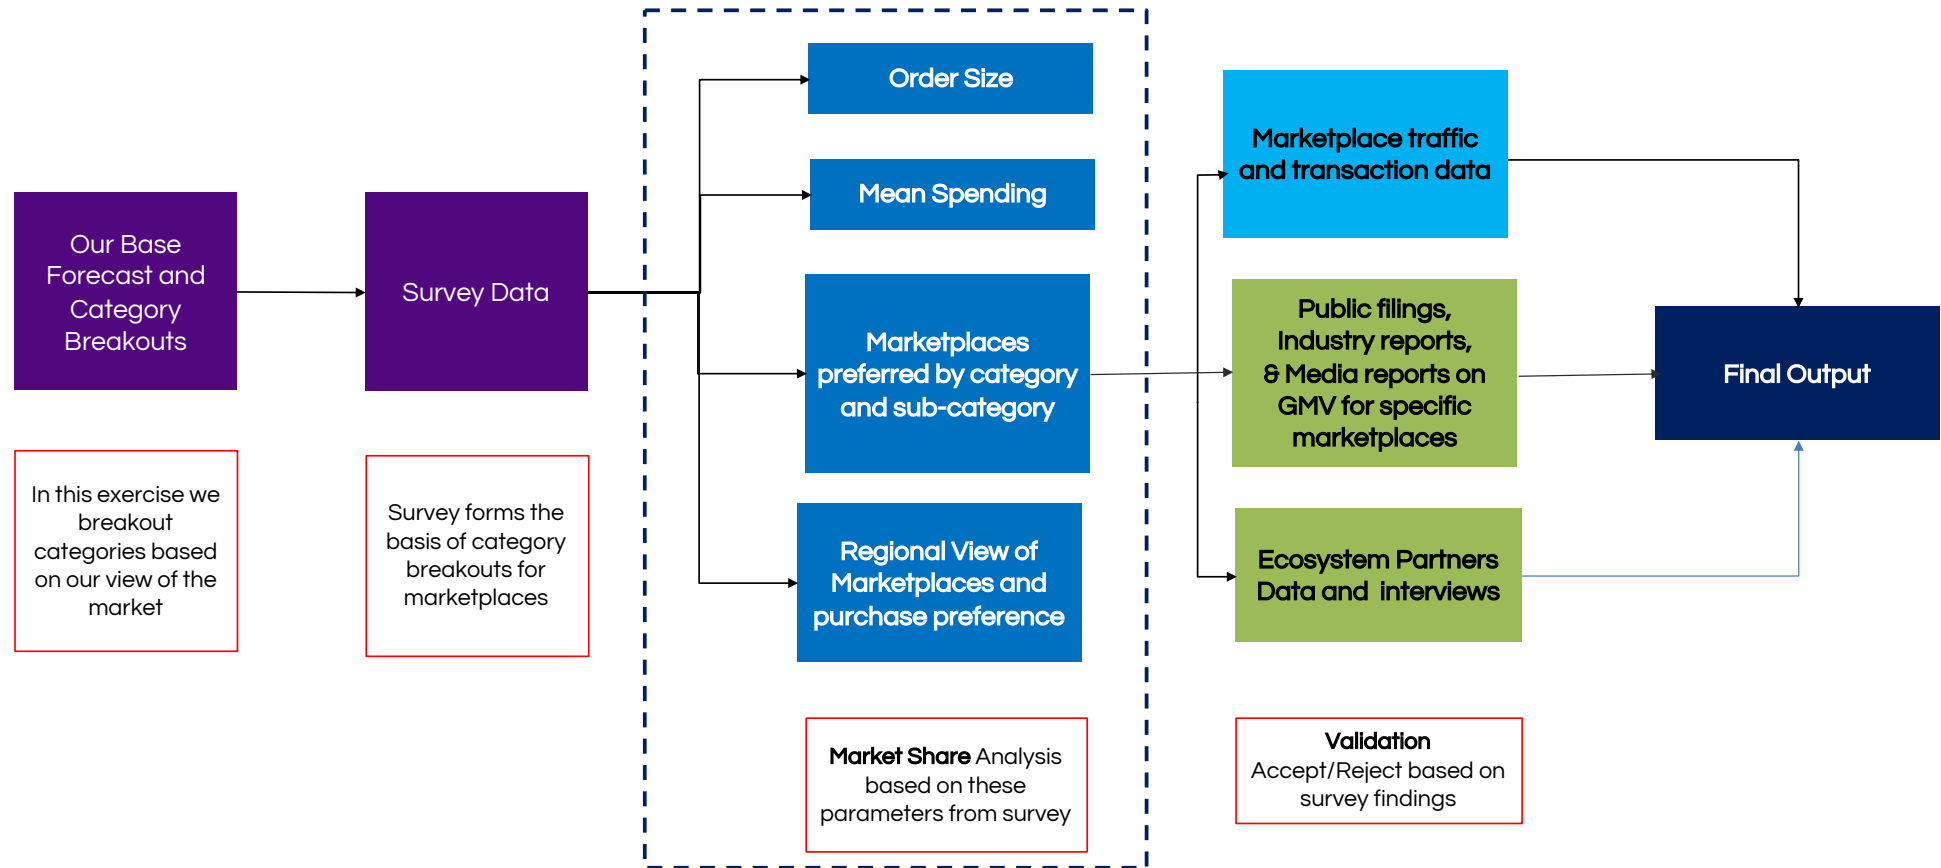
Our Base Forecast and Category Breakouts

Survey Data

Order Size

Mean Spending

Marketplaces preferred by category and sub-category

Regional View of Marketplaces and purchase preference

Marketplace traffic and transaction data

Public filings, Industry reports, & Media reports on GMV for specific marketplaces

Ecosystem Partners Data and interviews

Final Output

In this exercise we breakout categories based on our view of the market

Survey forms the basis of category breakouts for marketplaces

**Market Share** Analysis based on these parameters from survey

**Validation**
Accept/Reject based on survey findings